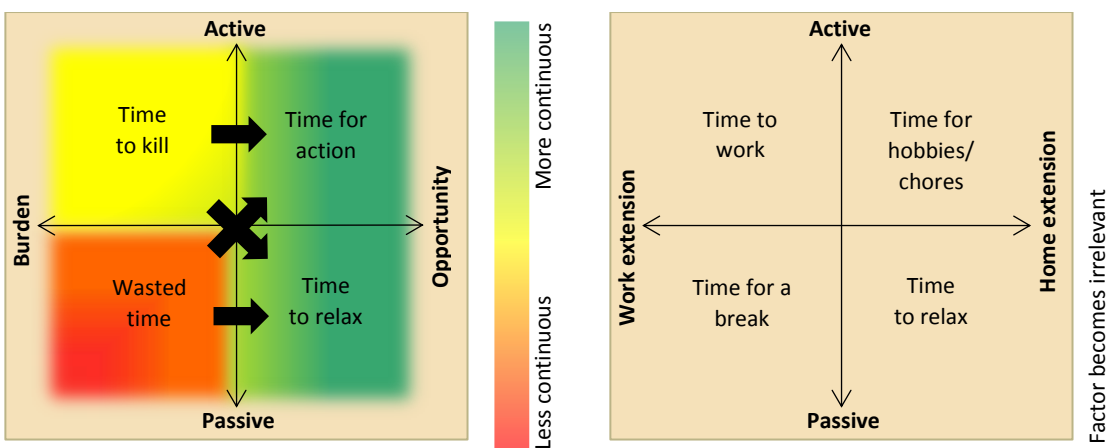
Active

Time to kill

Time for action

Burden

Opportunity

Wasted time

Time to relax

Passive

More continuous

Less continuous

Active

Time to work

Time for hobbies/ chores

Work extension

Home extension

Time for a break

Time to relax

Passive

Factor becomes irrelevant